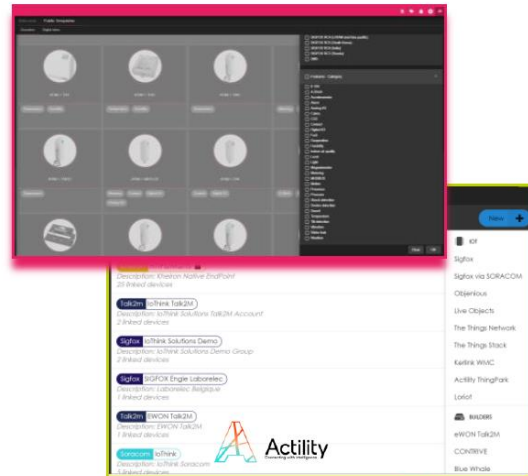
Public Templates

Features - Category

New +

IOT

Sigfox

Sigfox via SORACOM

Objenious

Live Objects

The Things Network

The Things Stack

Kerlink WMC

Actility ThingPark

Loriot

BUILDERS

eWON Talk2M

CONTRIVE

Blue Whale

Description: Kheiron Native EndPoint
25 linked devices

Talk2M IoThink Talk2M
Description: IoThink Solutions Talk2M Account
2 linked devices

Sigfox IoThink Solutions Demo
Description: IoThink Solutions Demo Group
2 linked devices

Sigfox SIGFOX Engie Laborelec
Description: Laborelec Belgique
1 linked devices

Talk2M EWON Talk2M
Description: EWON Talk2M
1 linked devices

Soracom IoThink
Description: IoThink Soracom
1 linked devices

Actility
Connecting with intelligence